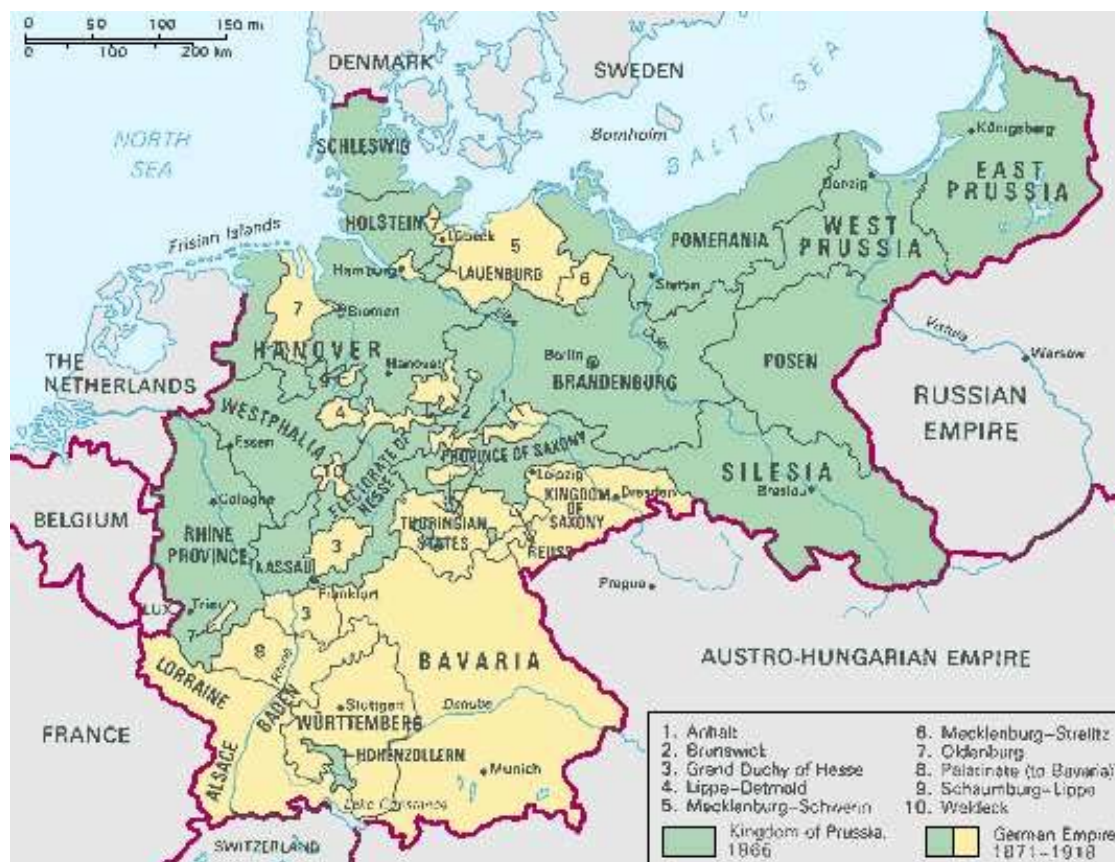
0 50 100 150 mi
0 100 200 km

DENMARK
SWEDEN
NORTH SEA
BALTIC SEA
Bornholm
Königsberg
EAST PRUSSIA
SCHLESWIG
Danzig
WEST PRUSSIA
POMERANIA
HOLSTEIN
Lübeck
5
LAUENBURG
6
Hamburg
Stettin
Frisian Islands
7
Bremen
HANOVER
Hanover
Berlin
BRANDENBURG
Vistula
Warsaw
POSEN
THE NETHERLANDS
RUSSIAN EMPIRE
WESTPHALIA
4
2
1
Essen
ELECTORATE OF HESSE
PROVINCE OF SAXONY
10
Leipzig
KINGDOM OF SAXONY
Dresden
SILESIA
Breslau
Cologne
BELGIUM
RHINE PROVINCE
NASSAU
3
THURINGIAN STATES
REUSS
Prague
Frankfurt
LUX
Trier
7
3
8
BAVARIA
AUSTRO-HUNGARIAN EMPIRE
LORRAINE
BADEN
Rhine
Stuttgart
Danube
WÜRTTEMBERG
FRANCE
ALSACE
HOHENZOLLERN
Munich
Lake Constance
SWITZERLAND

1. Anhalt
2. Brunswick
3. Grand Duchy of Hesse
4. Lippe-Detmold
5. Mecklenburg-Schwerin
6. Mecklenburg-Strelitz
7. Oldenburg
8. Palatinate (to Bavaria)
9. Schaumburg-Lippe
10. Waldeck

Kingdom of Prussia, 1866
German Empire 1871–1918